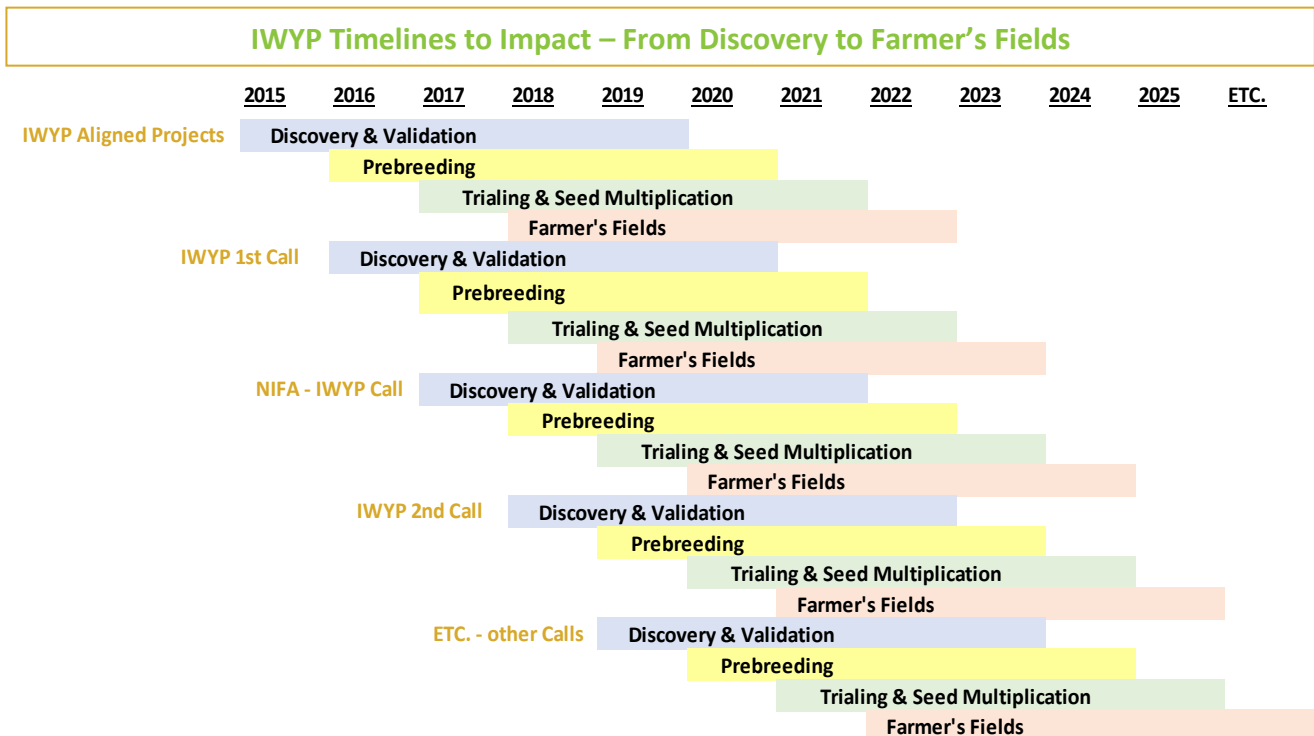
IWYP Timelines to Impact – From Discovery to Farmer's Fields

2015 2016 2017 2018 2019 2020 2021 2022 2023 2024 2025 ETC.

IWYP Aligned Projects
Discovery & Validation
Prebreeding
Trialing & Seed Multiplication
Farmer's Fields

IWYP 1st Call
Discovery & Validation
Prebreeding
Trialing & Seed Multiplication
Farmer's Fields

NIFA - IWYP Call
Discovery & Validation
Prebreeding
Trialing & Seed Multiplication
Farmer's Fields

IWYP 2nd Call
Discovery & Validation
Prebreeding
Trialing & Seed Multiplication
Farmer's Fields

ETC. - other Calls
Discovery & Validation
Prebreeding
Trialing & Seed Multiplication
Farmer's Fields